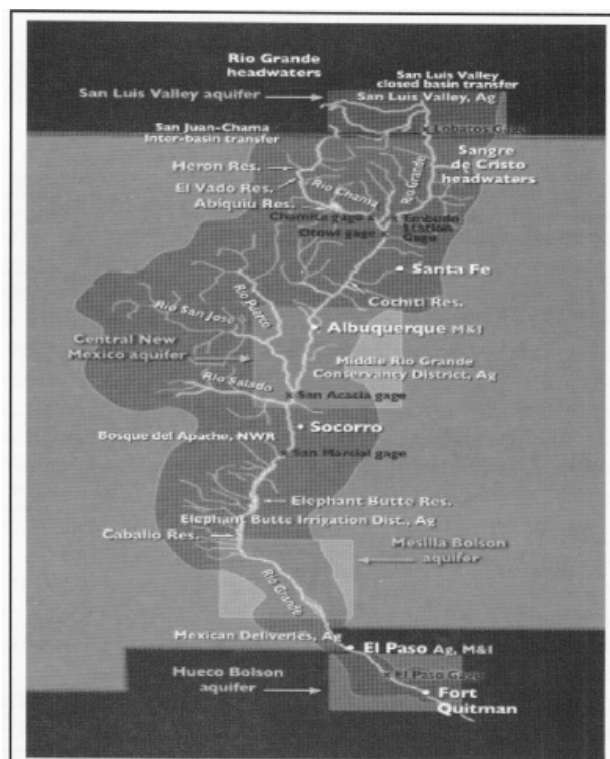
Rio Grande headwaters

San Luis Valley closed basin transfer

San Luis Valley aquifer

San Luis Valley, Ag

Lobatos Gage

San Juan-Chama Inter-basin transfer

Sangre de Cristo headwaters

Heron Res.

Rio Chama

Rio Grande

El Vado Res.

Abiquiu Res.

Chamita gage

Embudo Station Gage

Otowi gage

Santa Fe

Rio Puerco

Cochiti Res.

Rio San Jose

Albuquerque M&I

Central New Mexico aquifer

Middle Rio Grande Conservancy District, Ag

Rio Salado

San Acacia gage

Bosque del Apache, NWR

Socorro

San Marcial gage

Elephant Butte Res.

Elephant Butte Irrigation Dist., Ag

Caballo Res.

Mesilla Bolson aquifer

Rio Grande

Mexican Deliveries, Ag

El Paso Ag, M&I

Hueco Bolson aquifer

El Paso Gage

Fort Quitman